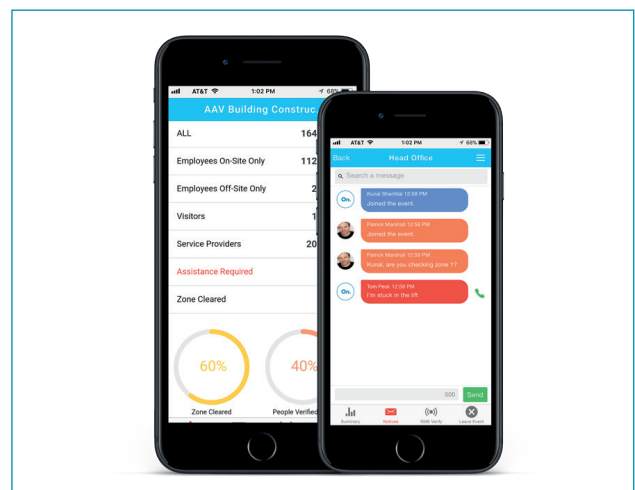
AT&T 1:02 PM 68%
AAV Building Construc
ALL 164
Employees On-Site Only 112
Employees Off-Site Only 2
Visitors 1
Service Providers 20
Assistance Required
Zone Cleared
60%
Zone Cleared
40%
People Verified

AT&T 1:02 PM 68%
Back
Head Office
Search a message
Kunal Shanbal 12:58 PM
Joined the event.
Patrick Marshall 12:58 PM
Joined the event.
Patrick Marshall 12:59 PM
Kunal, are you checking zone 1?
Tom Peck 12:59 PM
I'm stuck in the lift
500
Send
Summary
Notices
SMS Verify
Leave Event